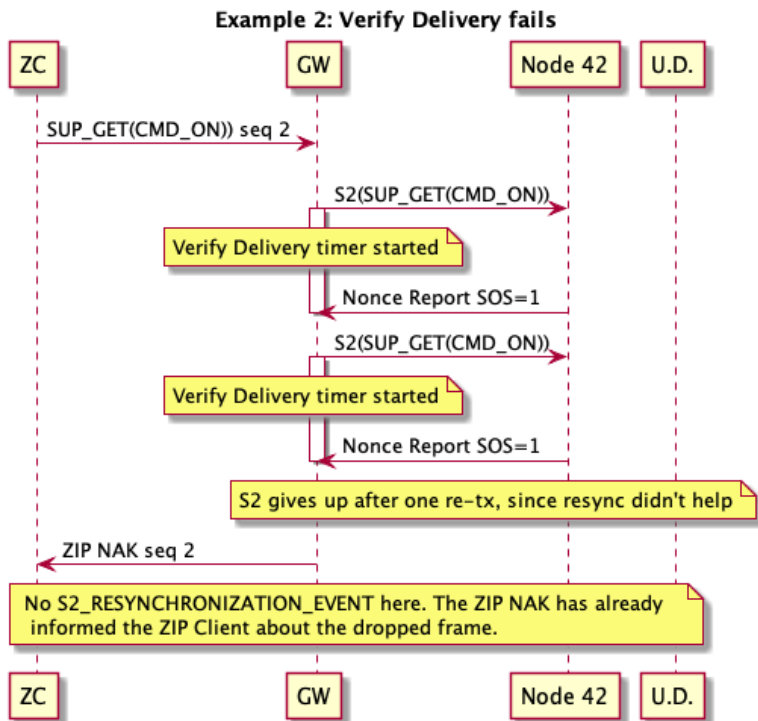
Example 2: Verify Delivery fails

ZC

GW

Node 42

U.D.

SUP_GET(CMD_ON)) seq 2

S2(SUP_GET(CMD_ON))

Verify Delivery timer started

Nonce Report SOS=1

S2(SUP_GET(CMD_ON))

Verify Delivery timer started

Nonce Report SOS=1

S2 gives up after one re-tx, since resync didn't help

ZIP NAK seq 2

No S2_RESYNCHRONIZATION_EVENT here. The ZIP NAK has already informed the ZIP Client about the dropped frame.

ZC

GW

Node 42

U.D.